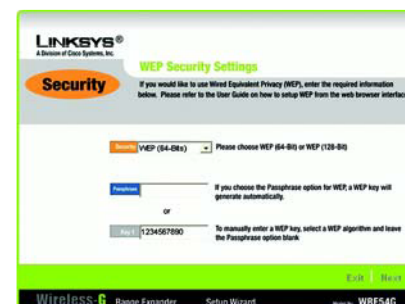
LINKSYS®
A Division of Cisco Systems, Inc.

Security

WEP Security Settings

If you would like to use Wired Equivalent Privacy (WEP), enter the required information below. Please refer to the User Guide on how to setup WEP from the web browser interfac

Security WEP (64-Bits)

Please choose WEP (64-Bit) or WEP (128-Bit)

Passphrase

If you choose the Passphrase option for WEP, a WEP key will generate automatically.

or

Key 1 1234567890

To manually enter a WEP key, select a WEP algorithm and leave the Passphrase option blank

Exit Next

Wireless-G Range Expander Setup Wizard Model No. WRE54G